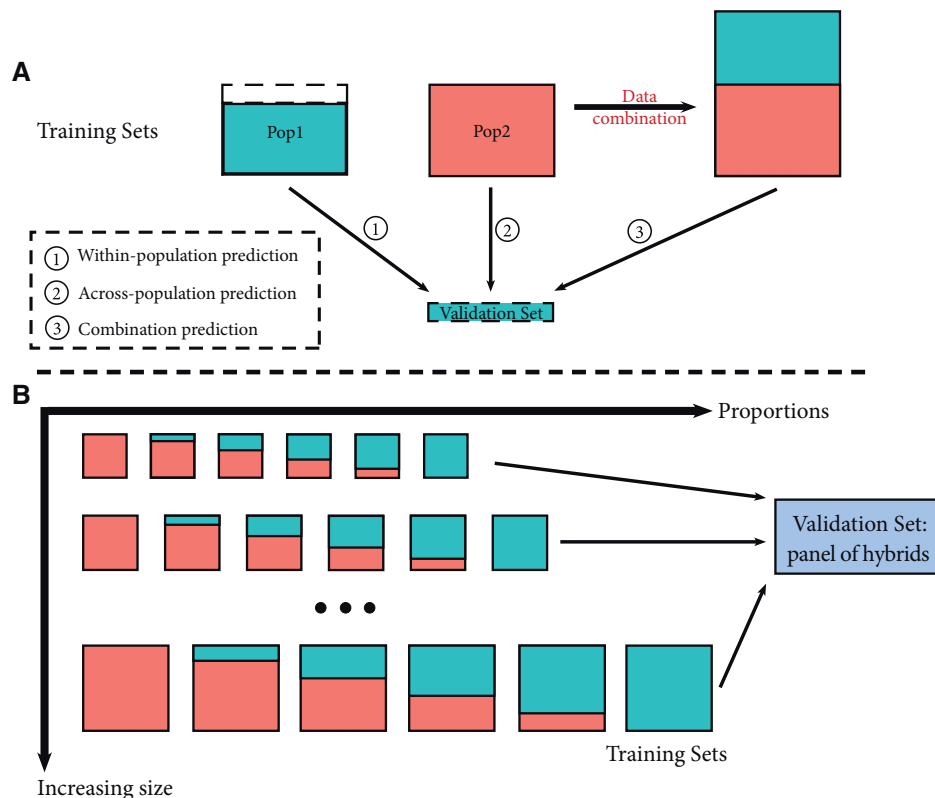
A

Training Sets

Pop1

Pop2

Data combination

① Within-population prediction
② Across-population prediction
③ Combination prediction

①

②

③

Validation Set

B

Proportions

Validation Set: panel of hybrids

Training Sets

Increasing size